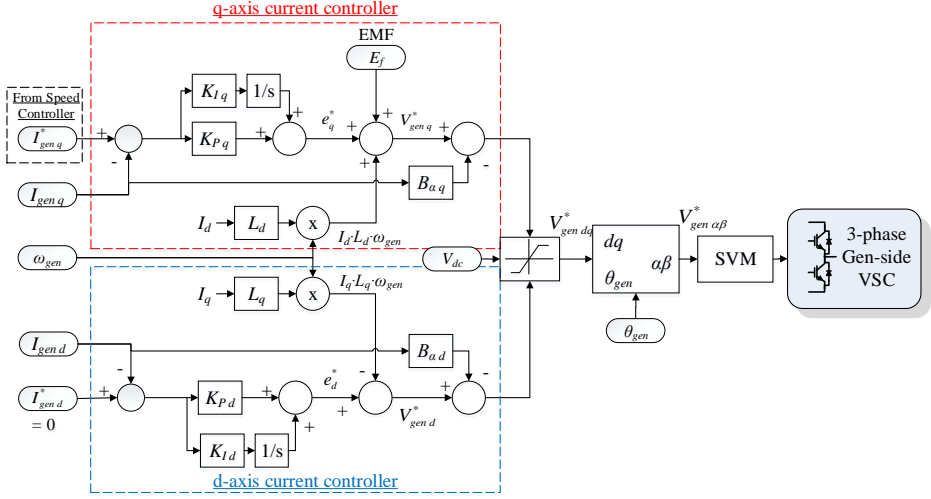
q-axis current controller

EMF

$E_f$

From Speed Controller

$I^*_{gen\,q}$

+

-

$K_{I\,q}$

1/s

+

$K_{P\,q}$

+

+

$e^*_q$

+

+

$V^*_{gen\,q}$

+

-

$I_{gen\,q}$

$B_{\alpha\,q}$

$I_d$

$L_d$

x

$I_d{\cdot}L_d{\cdot}\omega_{gen}$

$\omega_{gen}$

$V_{dc}$

$V^*_{gen\,dq}$

$dq$

$\theta_{gen}$

$\alpha\beta$

$V^*_{gen\,\alpha\beta}$

SVM

3-phase Gen-side VSC

$\theta_{gen}$

$I_q$

$L_q$

x

$I_q{\cdot}L_q{\cdot}\omega_{gen}$

$I_{gen\,d}$

$B_{\alpha\,d}$

-

$I^*_{gen\,d}$

= 0

+

$K_{P\,d}$

+

$e^*_d$

-

+

+

-

$V^*_{gen\,d}$

$K_{I\,d}$

1/s

+

d-axis current controller